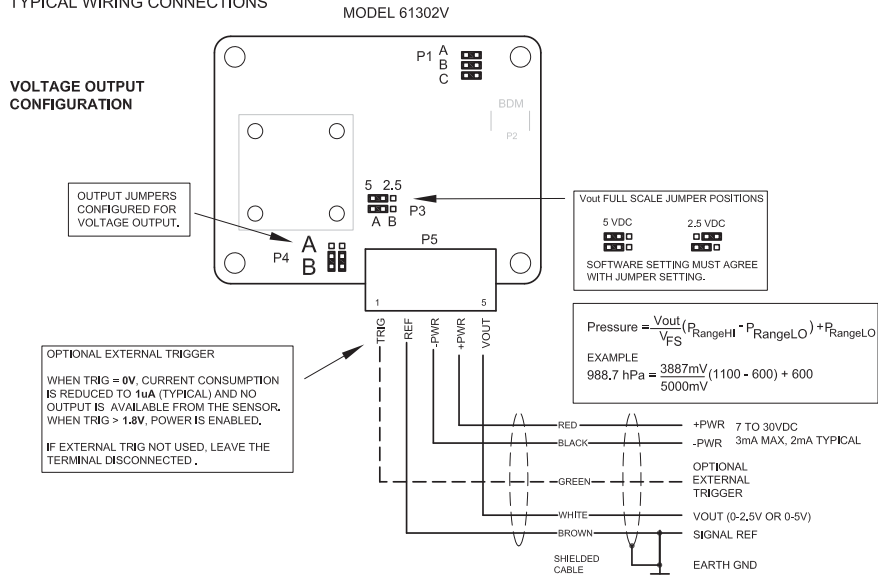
TYPICAL WIRING CONNECTIONS

MODEL 61302V

VOLTAGE OUTPUT CONFIGURATION

P1 A B C

BDM

P2

OUTPUT JUMPERS CONFIGURED FOR VOLTAGE OUTPUT.

5 2.5

A B

P3

Vout FULL SCALE JUMPER POSITIONS

5 VDC

2.5 VDC

SOFTWARE SETTING MUST AGREE WITH JUMPER SETTING.

P4 A B

P5

1

5

TRIG REF -PWR +PWR VOUT

Pressure $=\frac{Vout}{V_{FS}}(P_{RangeHI} - P_{RangeLO}) + P_{RangeLO}$

EXAMPLE

988.7 hPa $= \frac{3887mV}{5000mV}(1100 - 600) + 600$

OPTIONAL EXTERNAL TRIGGER

WHEN TRIG = 0V, CURRENT CONSUMPTION IS REDUCED TO 1uA (TYPICAL) AND NO OUTPUT IS AVAILABLE FROM THE SENSOR. WHEN TRIG > 1.8V, POWER IS ENABLED.

IF EXTERNAL TRIG NOT USED, LEAVE THE TERMINAL DISCONNECTED.

RED

BLACK

GREEN

WHITE

BROWN

+PWR 7 TO 30VDC

-PWR 3mA MAX, 2mA TYPICAL

OPTIONAL EXTERNAL TRIGGER

VOUT (0-2.5V OR 0-5V)

SIGNAL REF

SHIELDED CABLE

EARTH GND